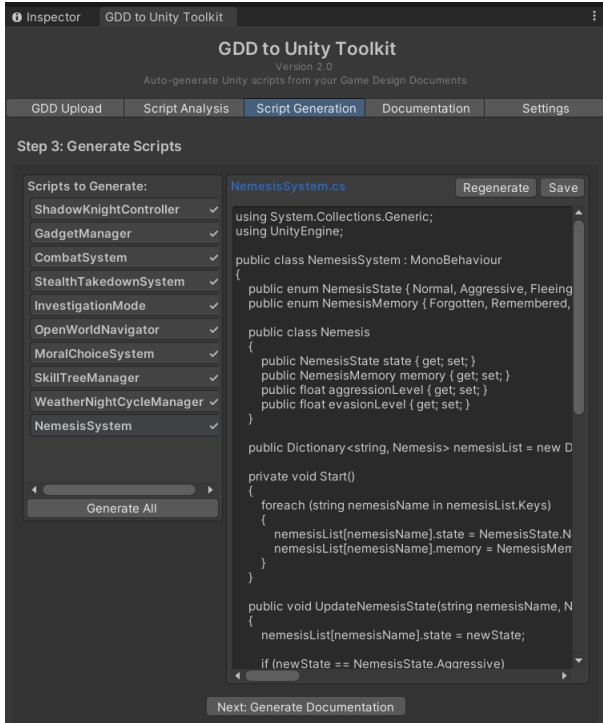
Inspector GDD to Unity Toolkit

GDD to Unity Toolkit
Version 2.0
Auto-generate Unity scripts from your Game Design Documents

GDD Upload | Script Analysis | Script Generation | Documentation | Settings

Step 3: Generate Scripts

Scripts to Generate:
ShadowKnightController ✓
GadgetManager ✓
CombatSystem ✓
StealthTakedownSystem ✓
InvestigationMode ✓
OpenWorldNavigator ✓
MoralChoiceSystem ✓
SkillTreeManager ✓
WeatherNightCycleManager ✓
NemesisSystem ✓

Generate All

NemesisSystem.cs
Regenerate Save

using System.Collections.Generic;
using UnityEngine;

public class NemesisSystem : MonoBehaviour
{
public enum NemesisState { Normal, Aggressive, Fleeing
public enum NemesisMemory { Forgotten, Remembered,

public class Nemesis
{
public NemesisState state { get; set; }
public NemesisMemory memory { get; set; }
public float aggressionLevel { get; set; }
public float evasionLevel { get; set; }
}

public Dictionary<string, Nemesis> nemesisList = new D

private void Start()
{
foreach (string nemesisName in nemesisList.Keys)
{
nemesisList[nemesisName].state = NemesisState.N
nemesisList[nemesisName].memory = NemesisMem
}
}

public void UpdateNemesisState(string nemesisName, N
{
nemesisList[nemesisName].state = newState;

if (newState == NemesisState.Aggressive)

Next: Generate Documentation